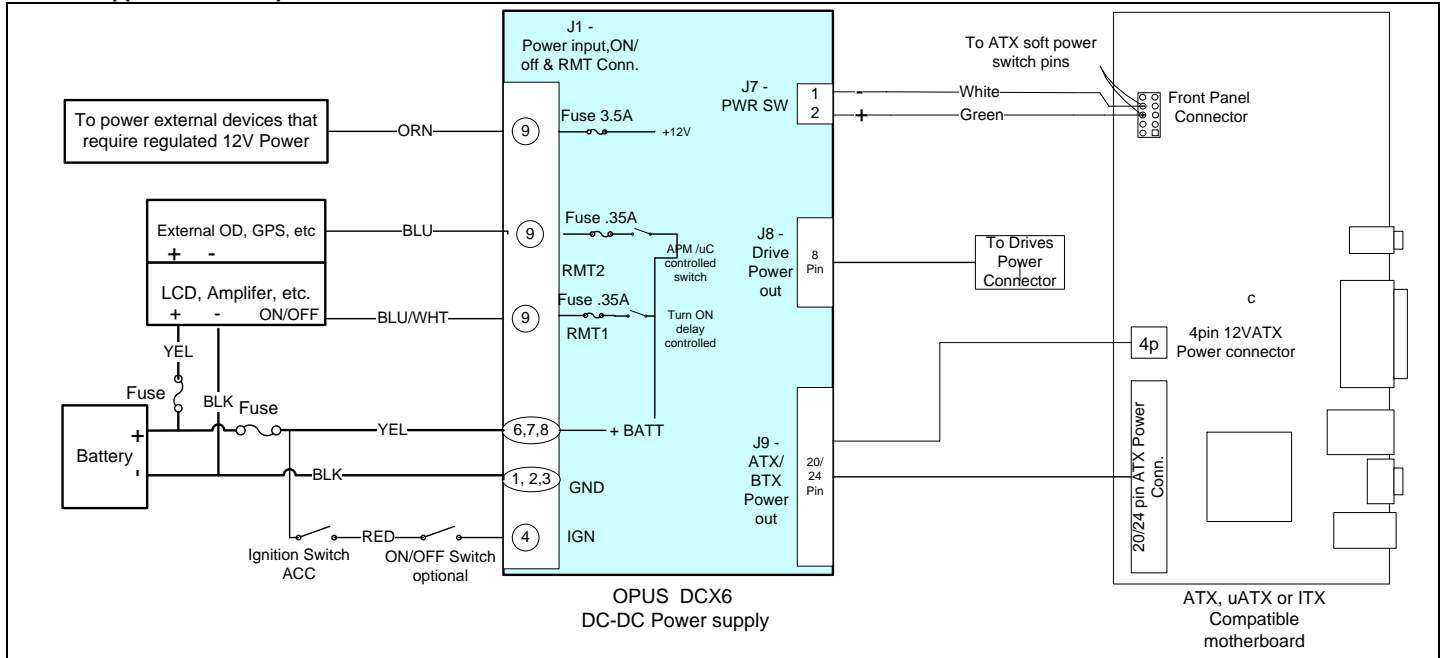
J1 - Power input,ON/ off & RMT Conn.

To ATX soft power switch pins

J7 - PWR SW

1
2

-
+

White
Green

Front Panel Connector

To power external devices that require regulated 12V Power

ORN

9

Fuse 3.5A

+12V

External OD, GPS, etc
+ -

BLU

9

Fuse .35A

APM /uC controlled switch

RMT2

J8 - Drive Power out

8 Pin

To Drives Power Connector

c

LCD, Amplifer, etc.
+ - ON/OFF

BLU/WHT

9

Fuse .35A

RMT1

Turn ON delay controlled

4p

4pin 12VATX Power connector

YEL

Fuse

BLK

Fuse

Battery
+
-

YEL

6,7,8

+ BATT

BLK

1, 2,3

GND

J9 - ATX/ BTX Power out

20/ 24 Pin

20/24 pin ATX Power Conn.

RED

4

IGN

Ignition Switch ACC

ON/OFF Switch optional

OPUS DCX6
DC-DC Power supply

ATX, uATX or ITX Compatible motherboard